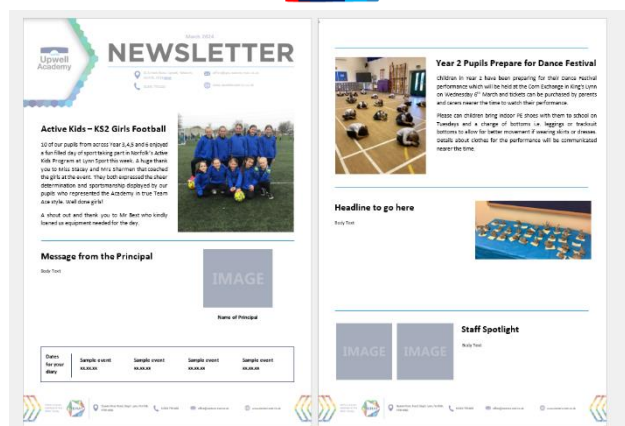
March 2024

Upwell Academy

NEWSLETTER

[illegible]

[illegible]

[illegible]

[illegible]

Active Kids – KS2 Girls Football

10 of our pupils from across Year 3,4,5 and 6 enjoyed a fun filled day of sport taking part in Norfolk's Active Kids Program at Lynn Sport this week. A huge thank you to Miss Stacey and Mrs Sherman that coached the girls at the event. They both expressed the sheer determination and sportsmanship displayed by our pupils who represented the Academy in true Team Ace style. Well done girls!

A shout out and thank you to Mr Best who kindly loaned us equipment needed for the day.

Message from the Principal

Body Text

IMAGE

Name of Principal

| Dates for your diary | Sample event xx.xx.xx | Sample event xx.xx.xx | Sample event xx.xx.xx | Sample event xx.xx.xx |
|---|---|---|---|---|

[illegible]

Year 2 Pupils Prepare for Dance Festival

Children in Year 2 have been preparing for their dance Festival performance which will be held at the Corn Exchange in King's Lynn on Wednesday 6th March and tickets can be purchased by parents and carers nearer the time to watch their performance.

Please can children bring indoor PE shoes with them to school on Tuesdays and a change of bottoms i.e. leggings or tracksuit bottoms to allow for better movement if wearing skirts or dresses. Details about clothes for the performance will be communicated nearer the time.

Headline to go here

Body Text

IMAGE

IMAGE

Staff Spotlight

Body Text

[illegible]